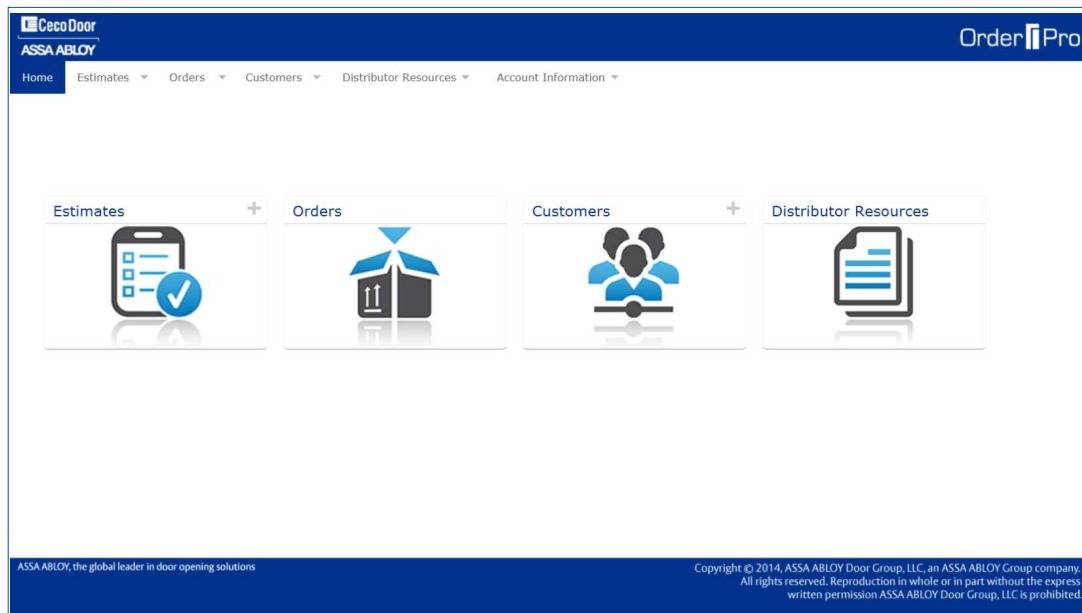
Ceco Door
ASSA ABLOY

Order Pro

Home Estimates Orders Customers Distributor Resources Account Information

Estimates +

Orders

Customers +

Distributor Resources

ASSA ABLOY, the global leader in door opening solutions

Copyright © 2014, ASSA ABLOY Door Group, LLC, an ASSA ABLOY Group company. All rights reserved. Reproduction in whole or in part without the express written permission ASSA ABLOY Door Group, LLC is prohibited.